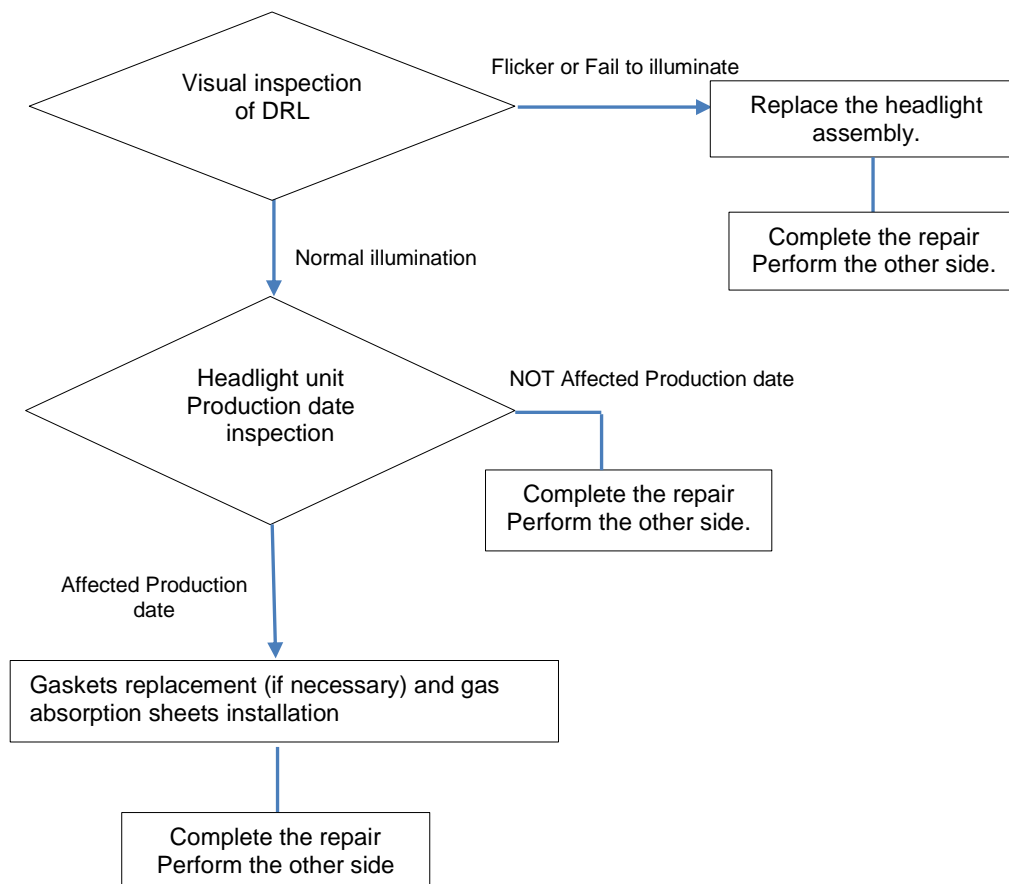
Visual inspection of DRL

Flicker or Fail to illuminate

Replace the headlight assembly.

Complete the repair
Perform the other side.

Normal illumination

Headlight unit
Production date
inspection

NOT Affected Production date

Complete the repair
Perform the other side.

Affected Production date

Gaskets replacement (if necessary) and gas absorption sheets installation

Complete the repair
Perform the other side